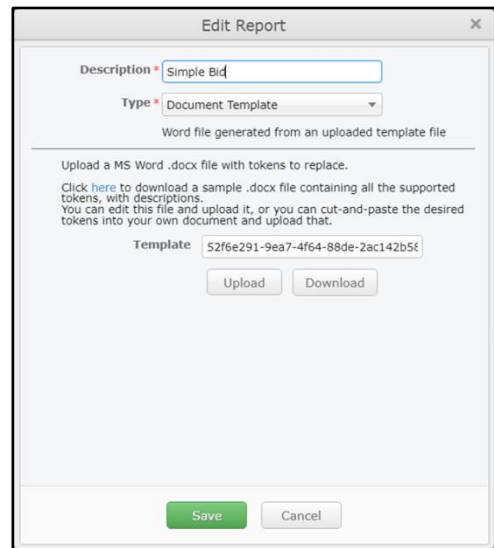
Edit Report ×

Description * Simple Bid

Type * Document Template

Word file generated from an uploaded template file

Upload a MS Word .docx file with tokens to replace.

Click here to download a sample .docx file containing all the supported tokens, with descriptions.
You can edit this file and upload it, or you can cut-and-paste the desired tokens into your own document and upload that.

Template 52f6e291-9ea7-4f64-88de-2ac142b5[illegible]

Upload Download

Save Cancel